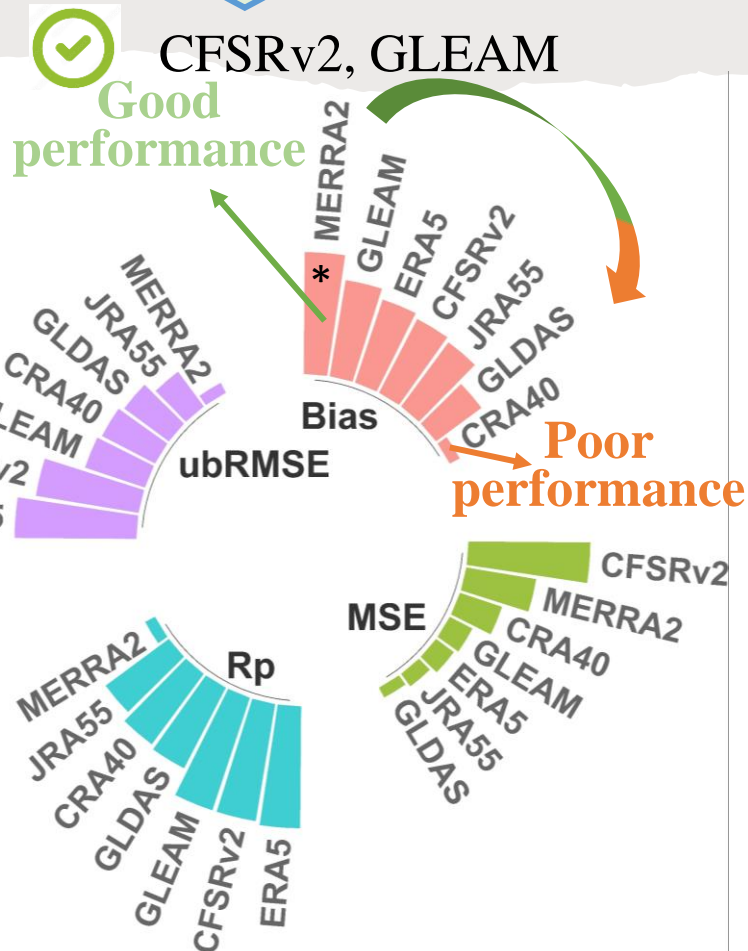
CFSRv2, GLEAM

Good performance

MERRA2
GLEAM
ERA5
CFSRv2
JRA55
GLDAS
CRA40
*
Bias

Poor performance

MERRA2
JRA55
GLDAS
CRA40
LEAM
v2
ubRMSE

CFSRv2
MERRA2
CRA40
GLEAM
ERA5
JRA55
GLDAS
MSE

MERRA2
JRA55
CRA40
GLDAS
GLEAM
CFSRv2
ERA5
Rp